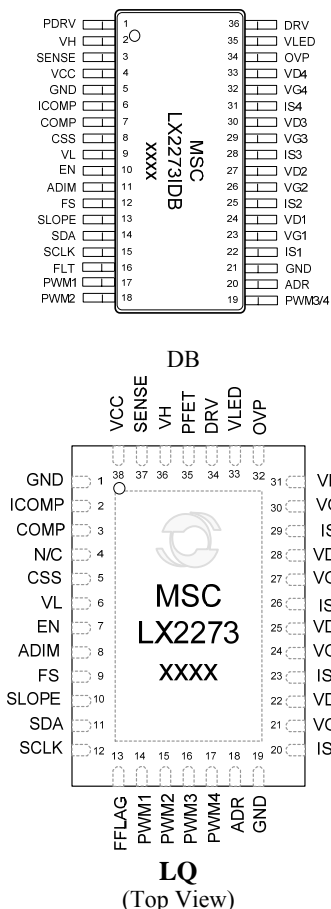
PDRV 1
VH 2
SENSE 3
VCC 4
GND 5
ICOMP 6
COMP 7
CSS 8
VL 9
EN 10
ADIM 11
FS 12
SLOPE 13
SDA 14
SCLK 15
FLT 16
PWM1 17
PWM2 18

MSC
LX2273IDB
xxxx

36 DRV
35 VLED
34 OVP
33 VD4
32 VG4
31 IS4
30 VD3
29 VG3
28 IS3
27 VD2
26 VG2
25 IS2
24 VD1
23 VG1
22 IS1
21 GND
20 ADR
19 PWM3/4

DB

VCC SENSE VH PFET DRV VLED OVP
38 37 36 35 34 33 32

GND 1
ICOMP 2
COMP 3
N/C 4
CSS 5
VL 6
EN 7
ADIM 8
FS 9
SLOPE 10
SDA 11
SCLK 12

MSC
LX2273
XXXX

31 VI
30 VC
29 IS
28 VD
27 VC
26 IS
25 VD
24 VC
23 IS
22 VD
21 VC
20 IS

13 14 15 16 17 18 19
FFLAG PWM1 PWM2 PWM3 PWM4 ADR GND

LQ
(Top View)